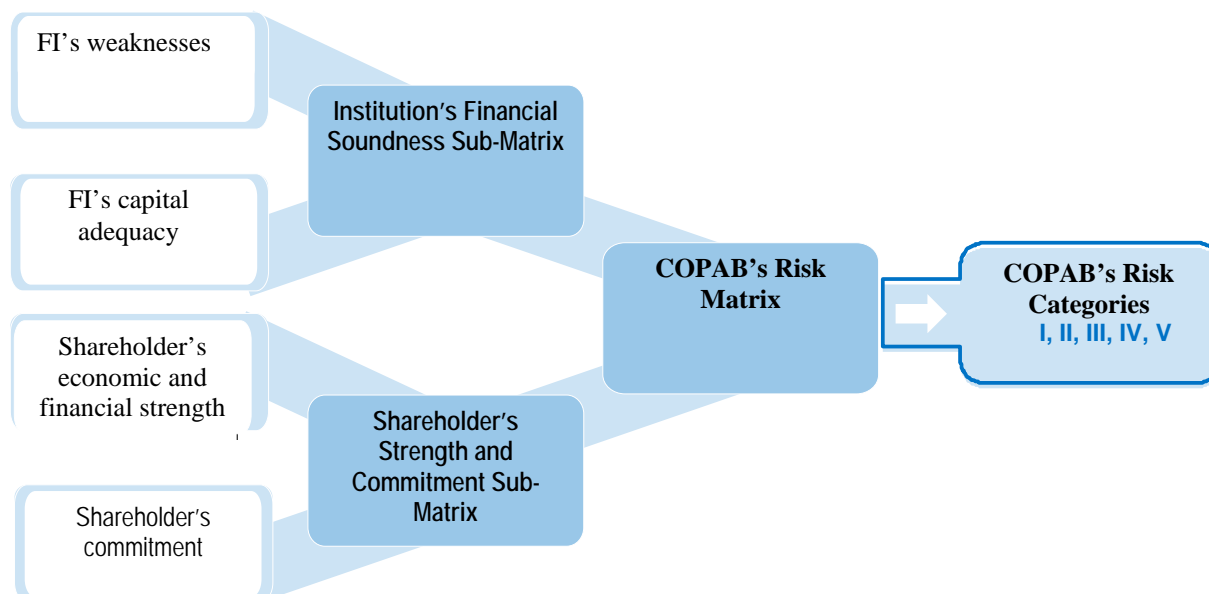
FI’s weaknesses

FI’s capital adequacy

Shareholder’s economic and financial strength

Shareholder’s commitment

Institution’s Financial Soundness Sub-Matrix

Shareholder’s Strength and Commitment Sub-Matrix

COPAB’s Risk Matrix

COPAB’s Risk Categories
I, II, III, IV, V